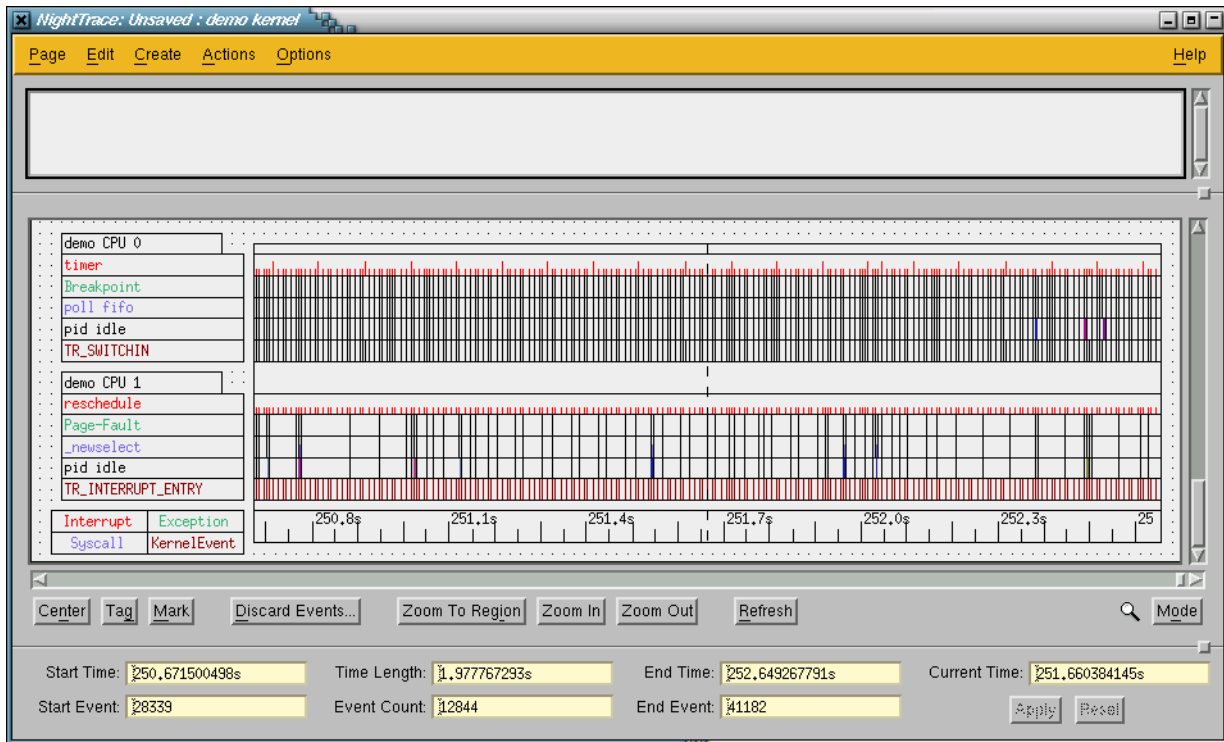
NightTrace: Unsaved : demo kernel

Page Edit Create Actions Options Help

demo CPU 0
timer
Breakpoint
poll fifo
pid idle
TR_SWITCHIN

demo CPU 1
reschedule
Page-Fault
_newselect
pid idle
TR_INTERRUPT_ENTRY

| Interrupt | Exception |
|---|---|
| Syscall | KernelEvent |

250.8s 251.1s 251.4s 251.7s 252.0s 252.3s 25

Center Tag Mark Discard Events... Zoom To Region Zoom In Zoom Out Refresh Mode

Start Time: 250.671500498s
Time Length: 1.977767293s
End Time: 252.649267791s
Current Time: 251.660384145s
Start Event: 28339
Event Count: 12844
End Event: 41182
Apply Reset